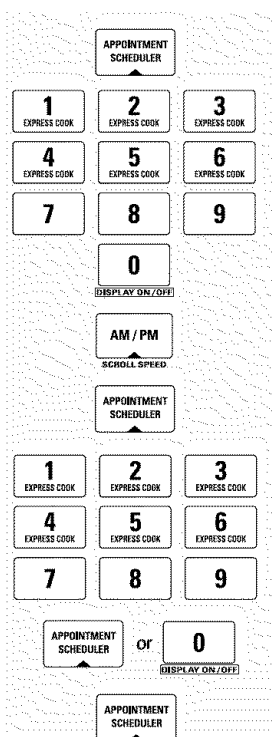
APPOINTMENT SCHEDULER

1 EXPRESS COOK
2 EXPRESS COOK
3 EXPRESS COOK
4 EXPRESS COOK
5 EXPRESS COOK
6 EXPRESS COOK
7
8
9
0 DISPLAY ON/OFF

AM / PM SCROLL SPEED

APPOINTMENT SCHEDULER

1 EXPRESS COOK
2 EXPRESS COOK
3 EXPRESS COOK
4 EXPRESS COOK
5 EXPRESS COOK
6 EXPRESS COOK
7
8
9

APPOINTMENT SCHEDULER or 0 DISPLAY ON/OFF

APPOINTMENT SCHEDULER